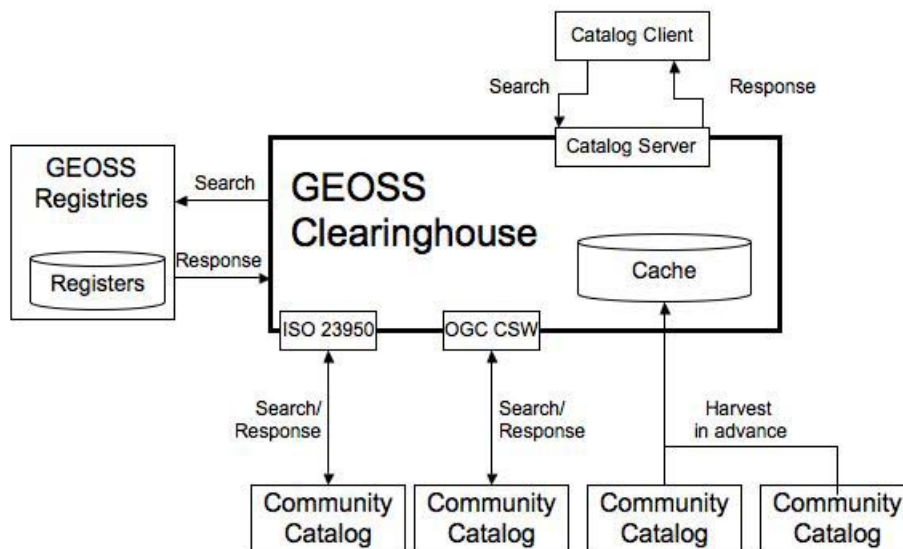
Catalog Client

Search

Response

Catalog Server

GEOSS Registries

Registers

Search

Response

GEOSS Clearinghouse

Cache

ISO 23950

OGC CSW

Search/ Response

Search/ Response

Harvest in advance

Community Catalog

Community Catalog

Community Catalog

Community Catalog